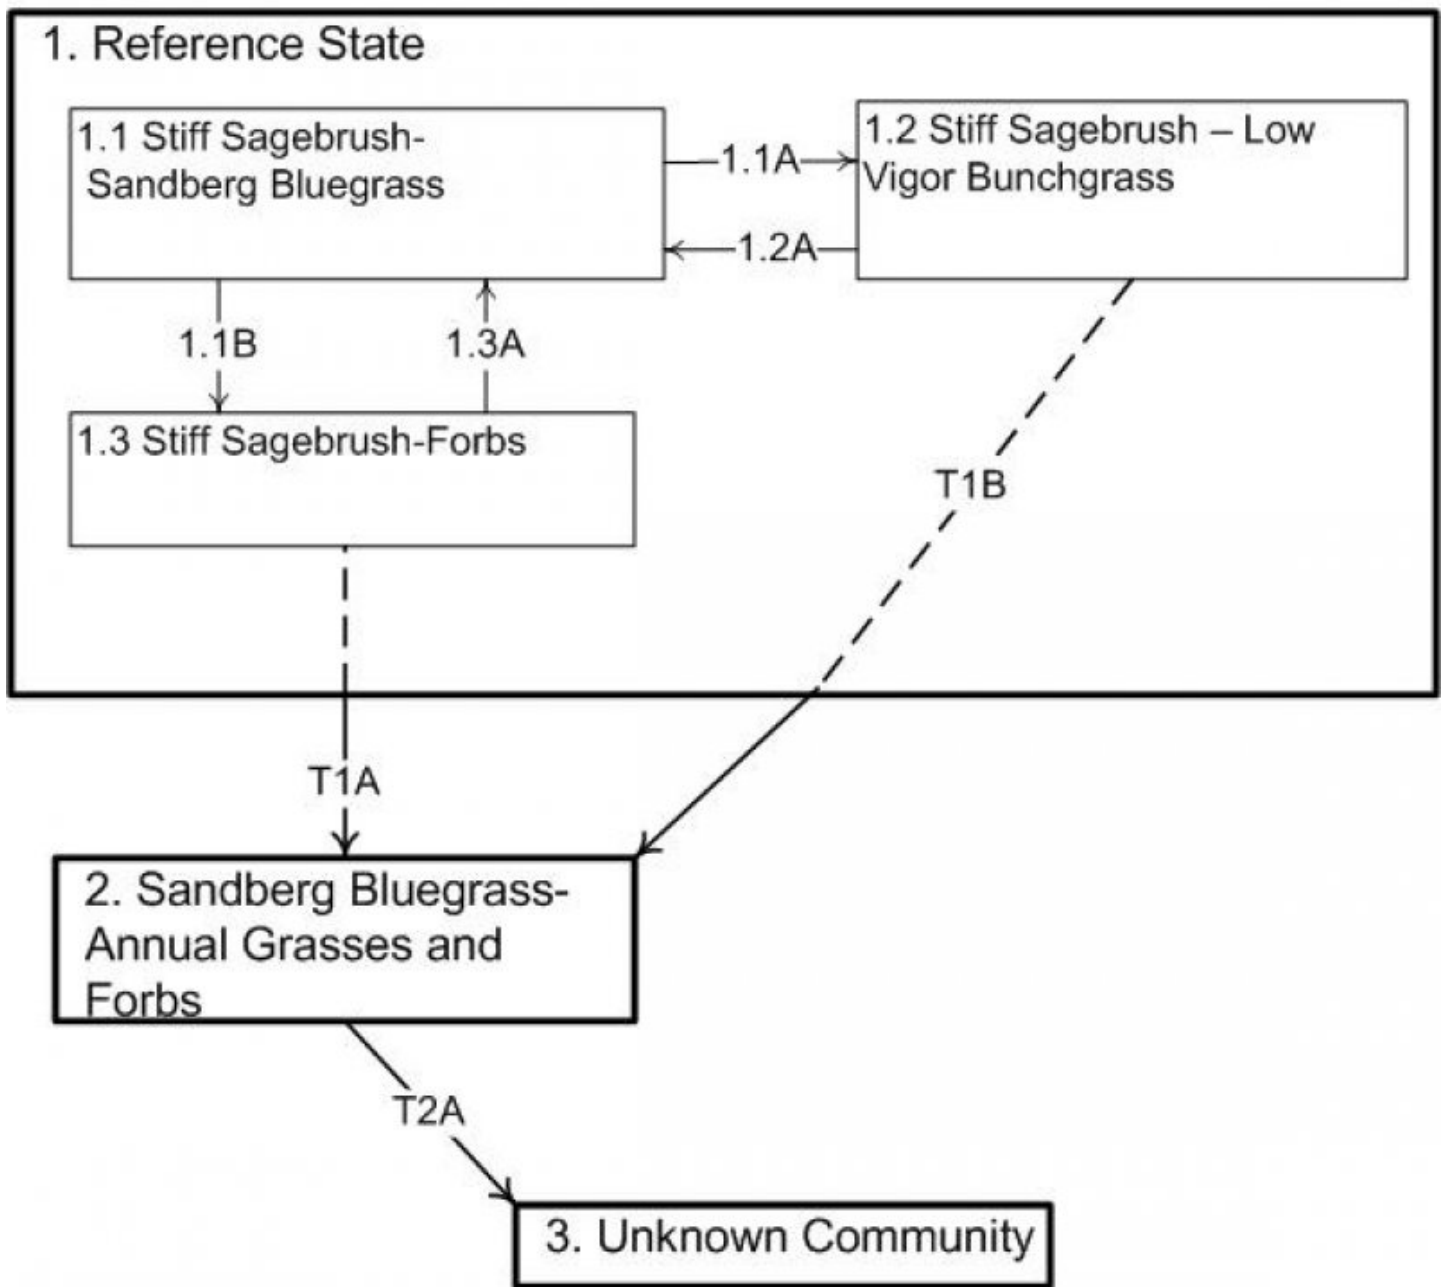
1. Reference State

1.1 Stiff Sagebrush-Sandberg Bluegrass

1.1A

1.2 Stiff Sagebrush – Low Vigor Bunchgrass

1.2A

1.1B

1.3A

1.3 Stiff Sagebrush-Forbs

T1B

T1A

2. Sandberg Bluegrass-Annual Grasses and Forbs

T2A

3. Unknown Community